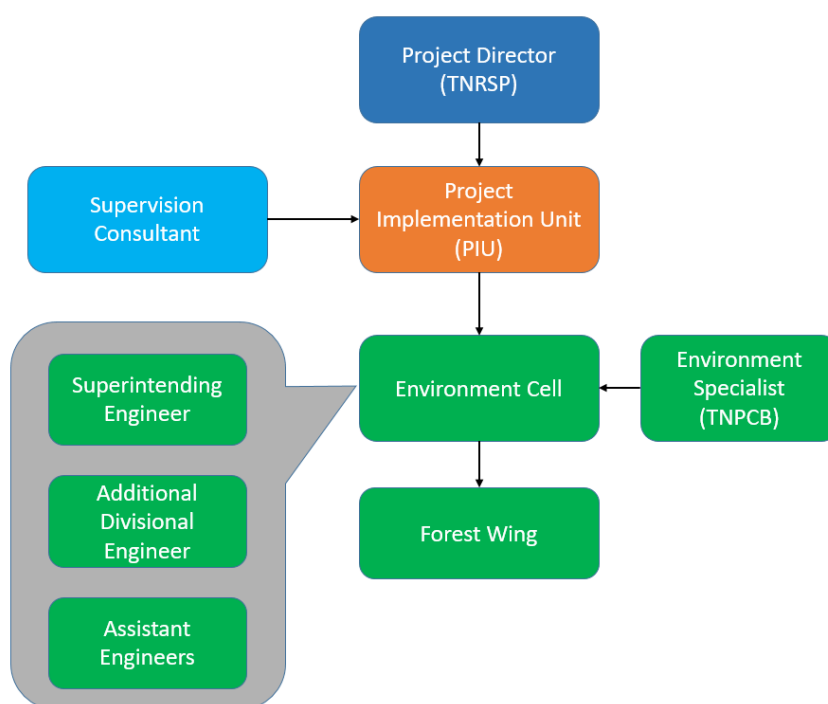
Project Director (TNRSP)

Supervision Consultant

Project Implementation Unit (PIU)

Superintending Engineer

Additional Divisional Engineer

Assistant Engineers

Environment Cell

Environment Specialist (TNPCB)

Forest Wing